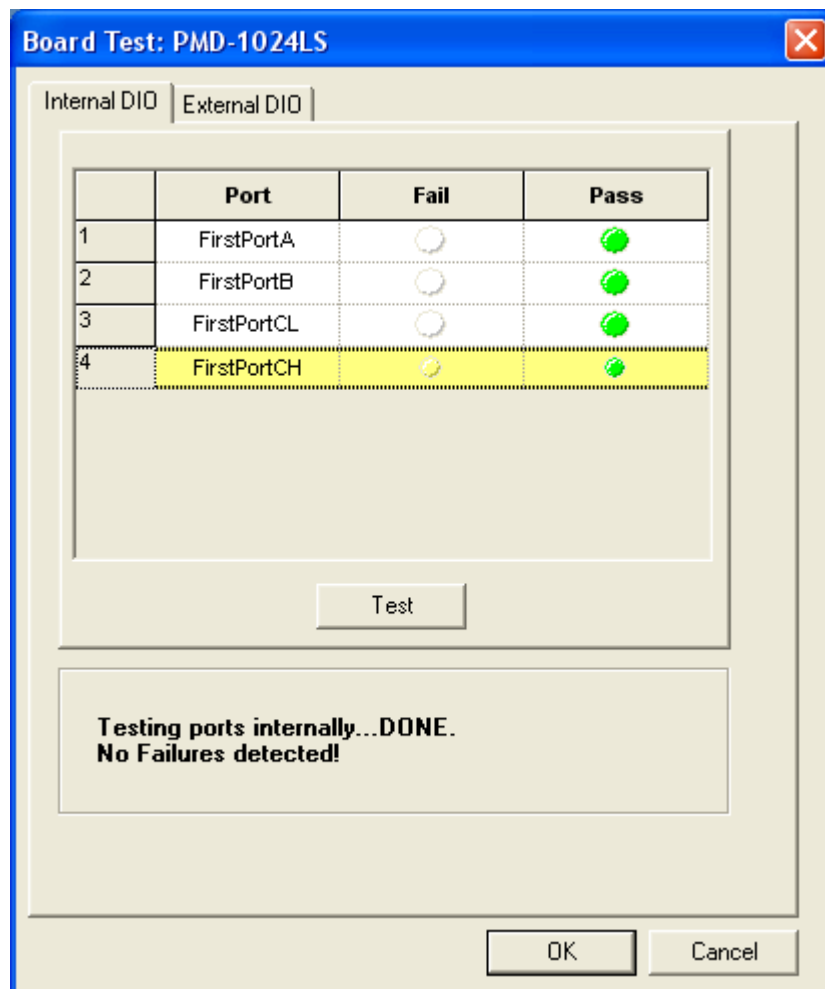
Board Test: PMD-1024LS

Internal DIO | External DIO

| | Port | Fail | Pass |
|---|---|---|---|
| 1 | FirstPortA | | |
| 2 | FirstPortB | | |
| 3 | FirstPortCL | | |
| 4 | FirstPortCH | | |

Test

Testing ports internally...DONE.
No Failures detected!

OK

Cancel